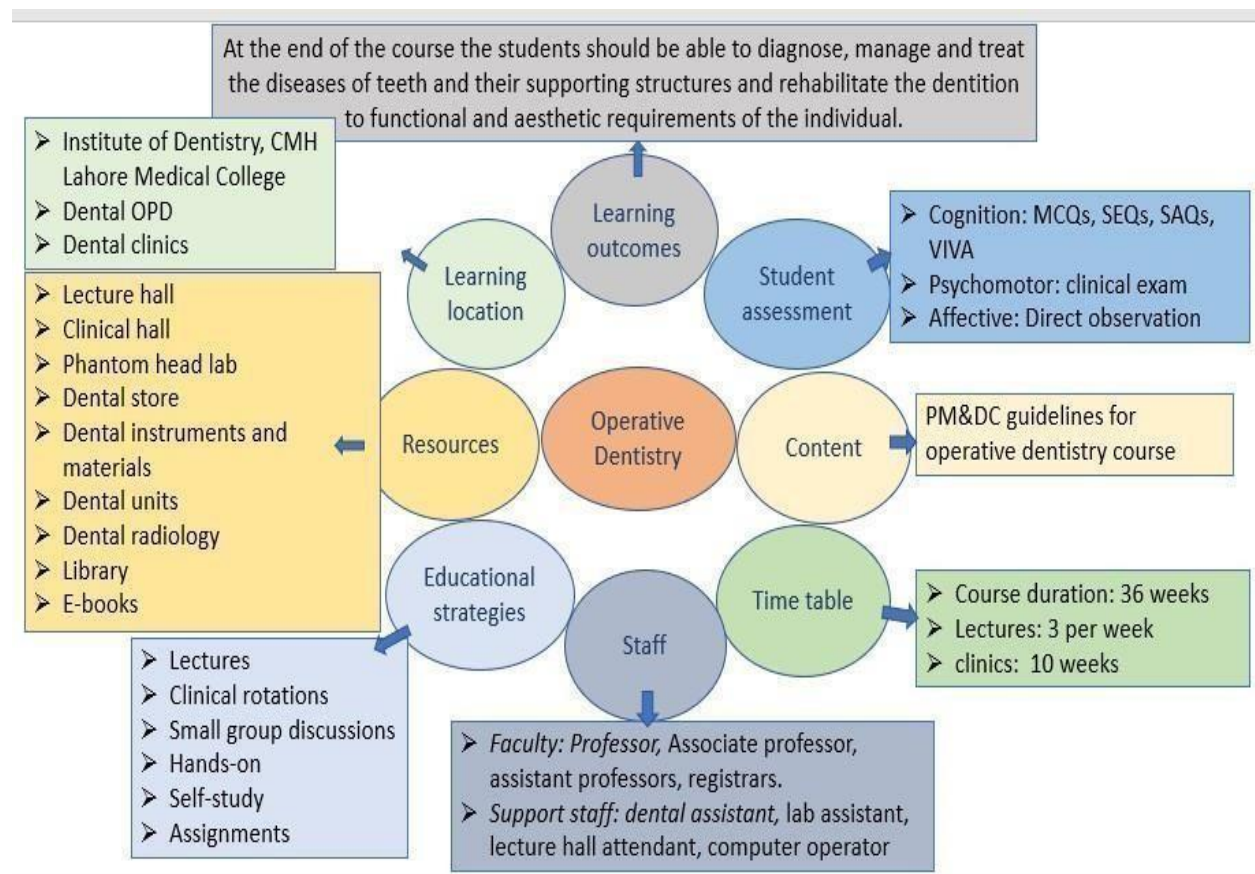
At the end of the course the students should be able to diagnose, manage and treat the diseases of teeth and their supporting structures and rehabilitate the dentition to functional and aesthetic requirements of the individual.

➢ Institute of Dentistry, CMH Lahore Medical College
➢ Dental OPD
➢ Dental clinics

Learning outcomes

Learning location

Student assessment

➢ Cognition: MCQs, SEQs, SAQs, VIVA
➢ Psychomotor: clinical exam
➢ Affective: Direct observation

➢ Lecture hall
➢ Clinical hall
➢ Phantom head lab
➢ Dental store
➢ Dental instruments and materials
➢ Dental units
➢ Dental radiology
➢ Library
➢ E-books

Resources

Operative Dentistry

Content

PM&DC guidelines for operative dentistry course

Educational strategies

Staff

Time table

➢ Course duration: 36 weeks
➢ Lectures: 3 per week
➢ clinics: 10 weeks

➢ Lectures
➢ Clinical rotations
➢ Small group discussions
➢ Hands-on
➢ Self-study
➢ Assignments

➢ Faculty: Professor, Associate professor, assistant professors, registrars.
➢ Support staff: dental assistant, lab assistant, lecture hall attendant, computer operator